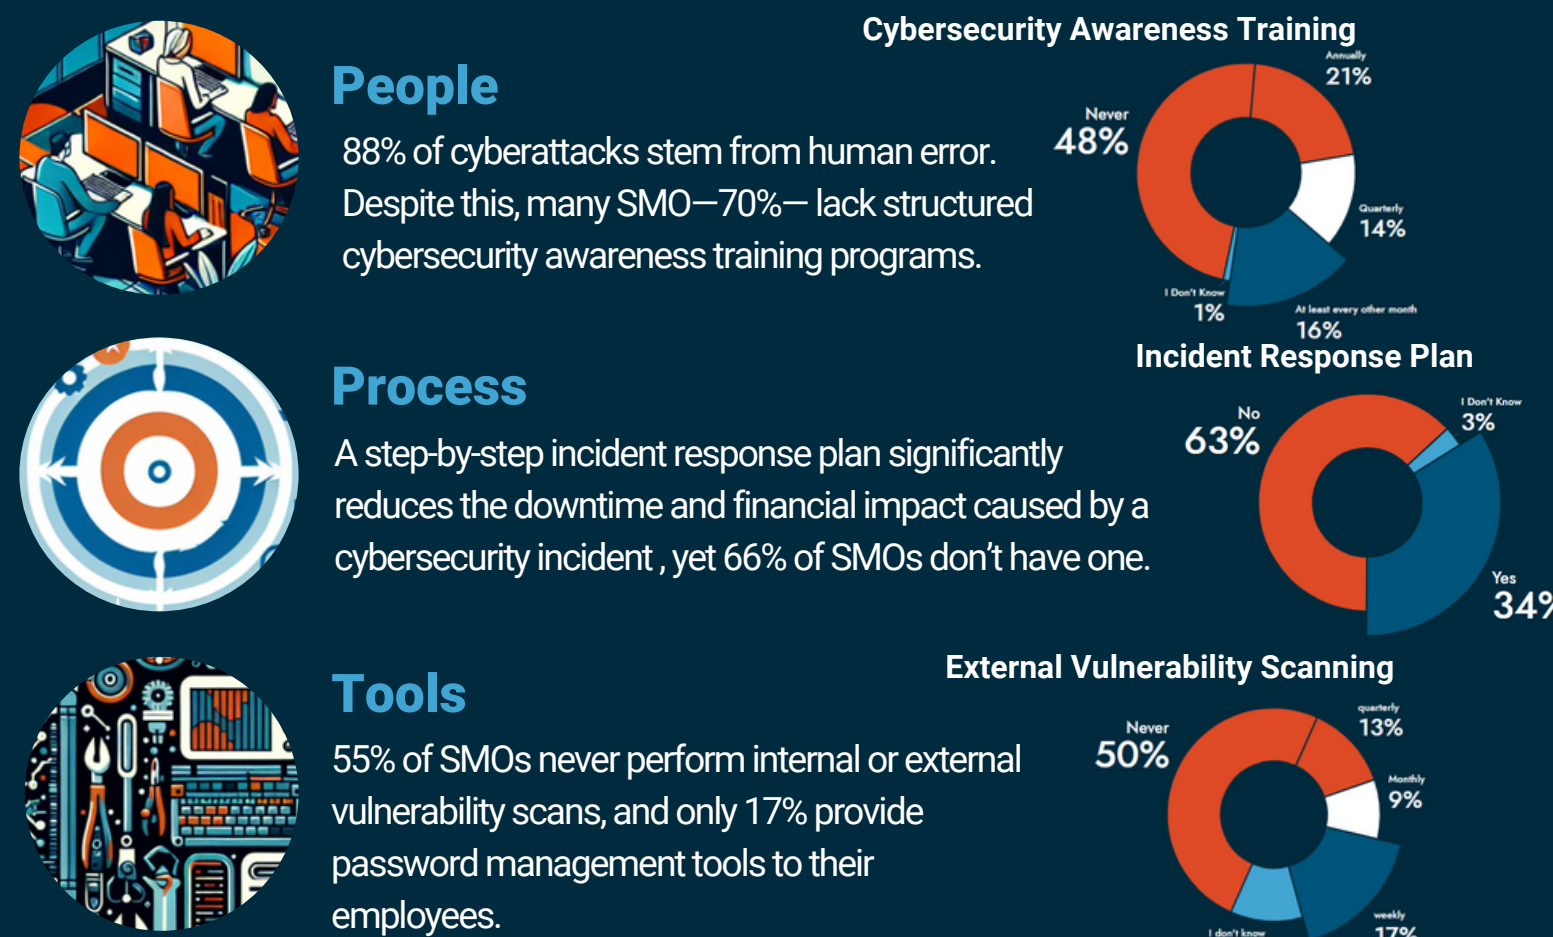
People

88% of cyberattacks stem from human error. Despite this, many SMO—70%— lack structured cybersecurity awareness training programs.

Cybersecurity Awareness Training

Annually
21%

Never
48%

Quarterly
14%

I Don't Know
1%

At least every other month
16%

Process

A step-by-step incident response plan significantly reduces the downtime and financial impact caused by a cybersecurity incident , yet 66% of SMOs don't have one.

Incident Response Plan

No
63%

I Don't Know
3%

Yes
34%

Tools

55% of SMOs never perform internal or external vulnerability scans, and only 17% provide password management tools to their employees.

External Vulnerability Scanning

Never
50%

quarterly
13%

Monthly
9%

weekly
17%

I don't know